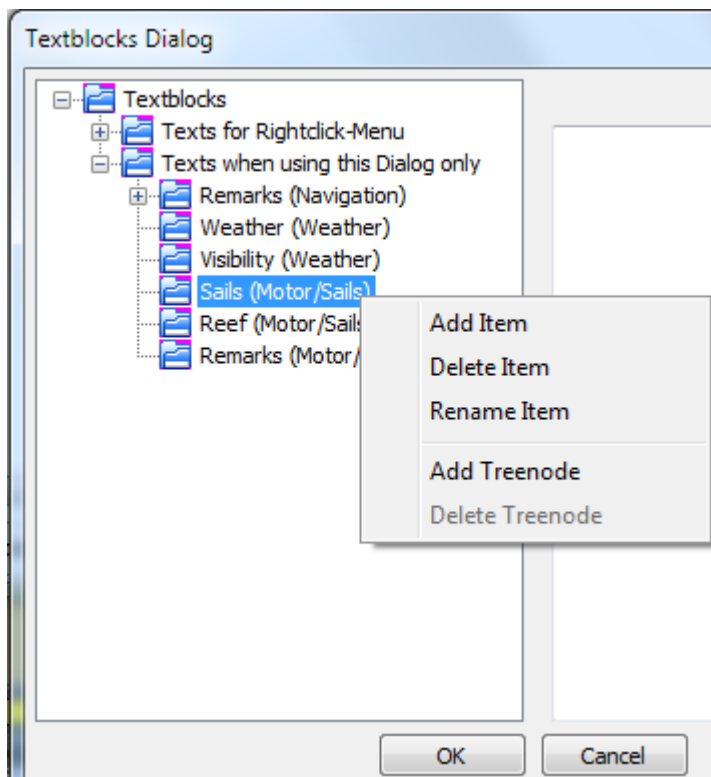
Textblocks Dialog

Textblocks
Texts for Rightclick-Menu
Texts when using this Dialog only
Remarks (Navigation)
Weather (Weather)
Visibility (Weather)
Sails (Motor/Sails)
Reef (Motor/Sails
Remarks (Motor/

Add Item
Delete Item
Rename Item
Add Treenode
Delete Treenode

OK
Cancel